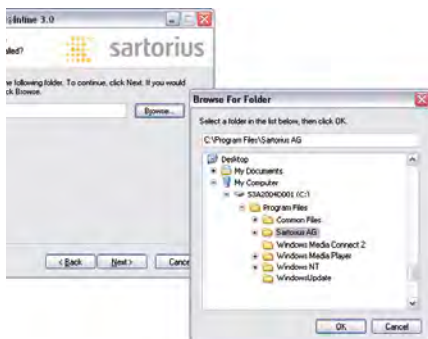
Inline 3.0

alled?

sartorius

e following folder. To continue, click Next. If you would k Browse.

Browse...

< Back

Next >

Cance

Browse For Folder

Select a folder in the list below, then click OK.

C:\Program Files\Sartorius AG

Desktop
My Documents
My Computer
S3A20040001 (C:)
Program Files
Common Files
Sartorius AG
Windows Media Connect 2
Windows Media Player
Windows NT
WindowsUpdate

OK

Cancel